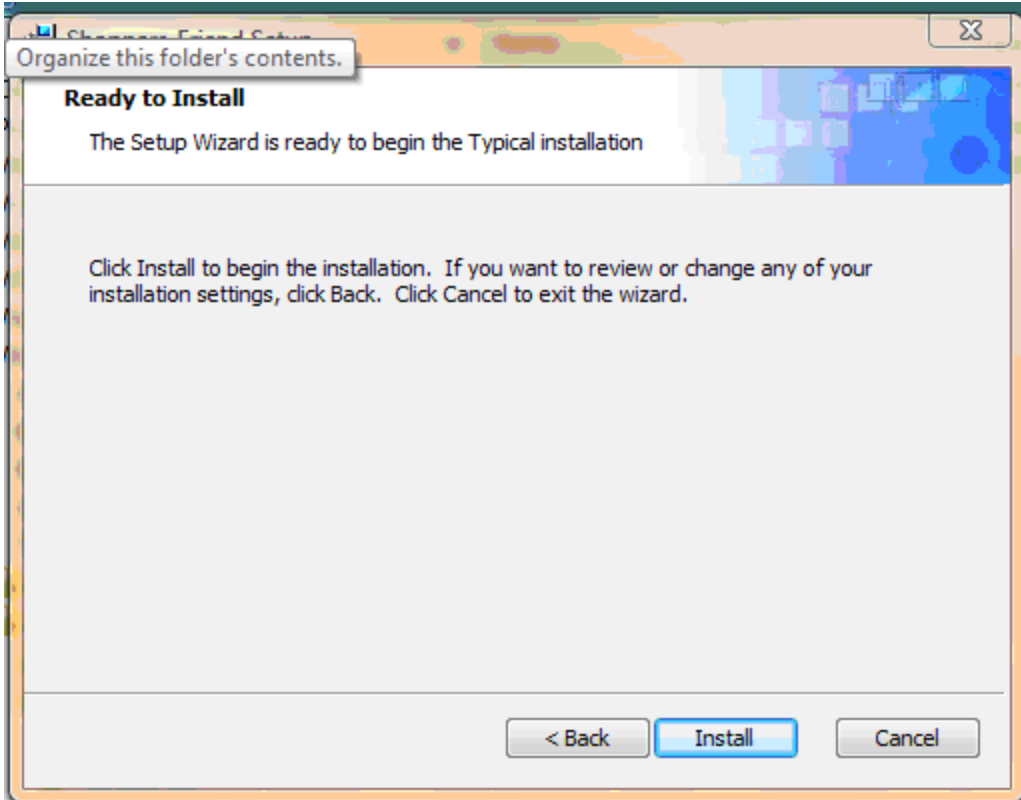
Shoppers Friend Setup

Organize this folder's contents.

Ready to Install

The Setup Wizard is ready to begin the Typical installation

Click Install to begin the installation. If you want to review or change any of your installation settings, click Back. Click Cancel to exit the wizard.

< Back
Install
Cancel